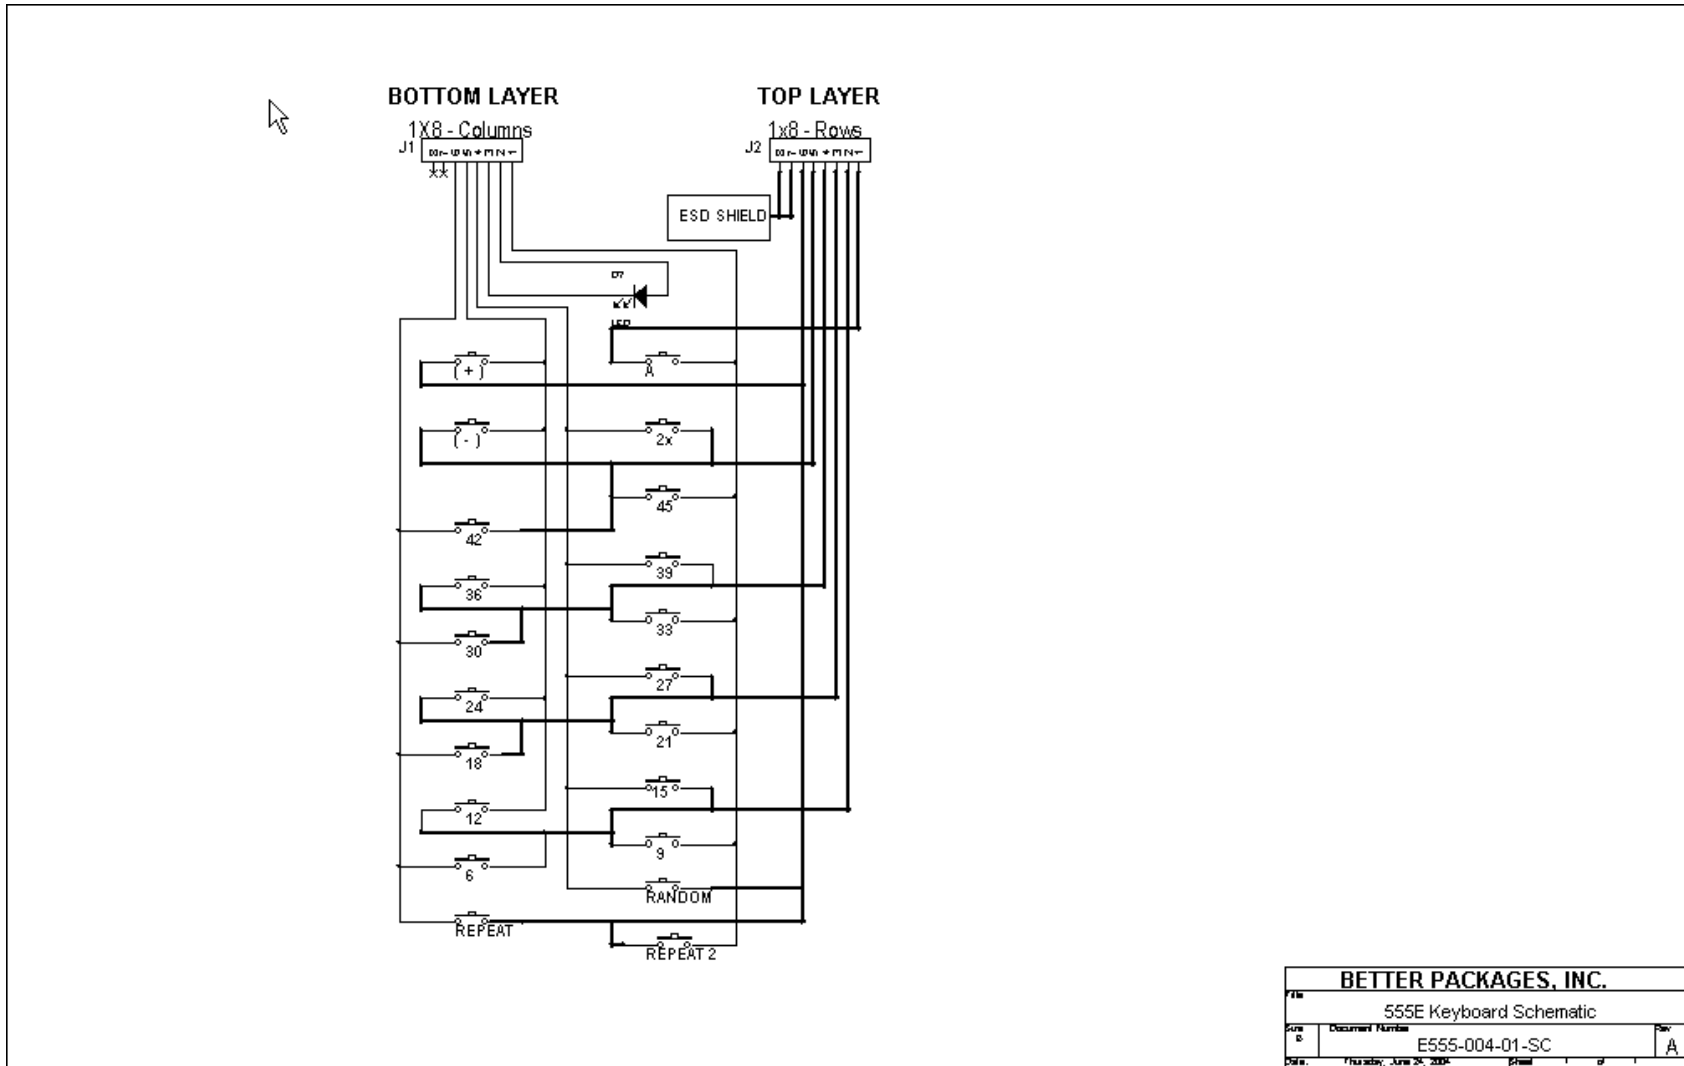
BOTTOM LAYER

1X8 - Columns

J1

**

TOP LAYER

1x8 - Rows

J2

ESD SHIELD

D7

LED

(+)

A

(-)

2x

45

42

39

36

33

30

27

24

21

18

15

12

9

6

RANDOM

REPEAT

REPEAT 2

BETTER PACKAGES, INC.

Title

555E Keyboard Schematic

Size

B

Document Number

E555-004-01-SC

Rev

A

Date:

Thursday, June 24, 2004

Sheet

1

of

1